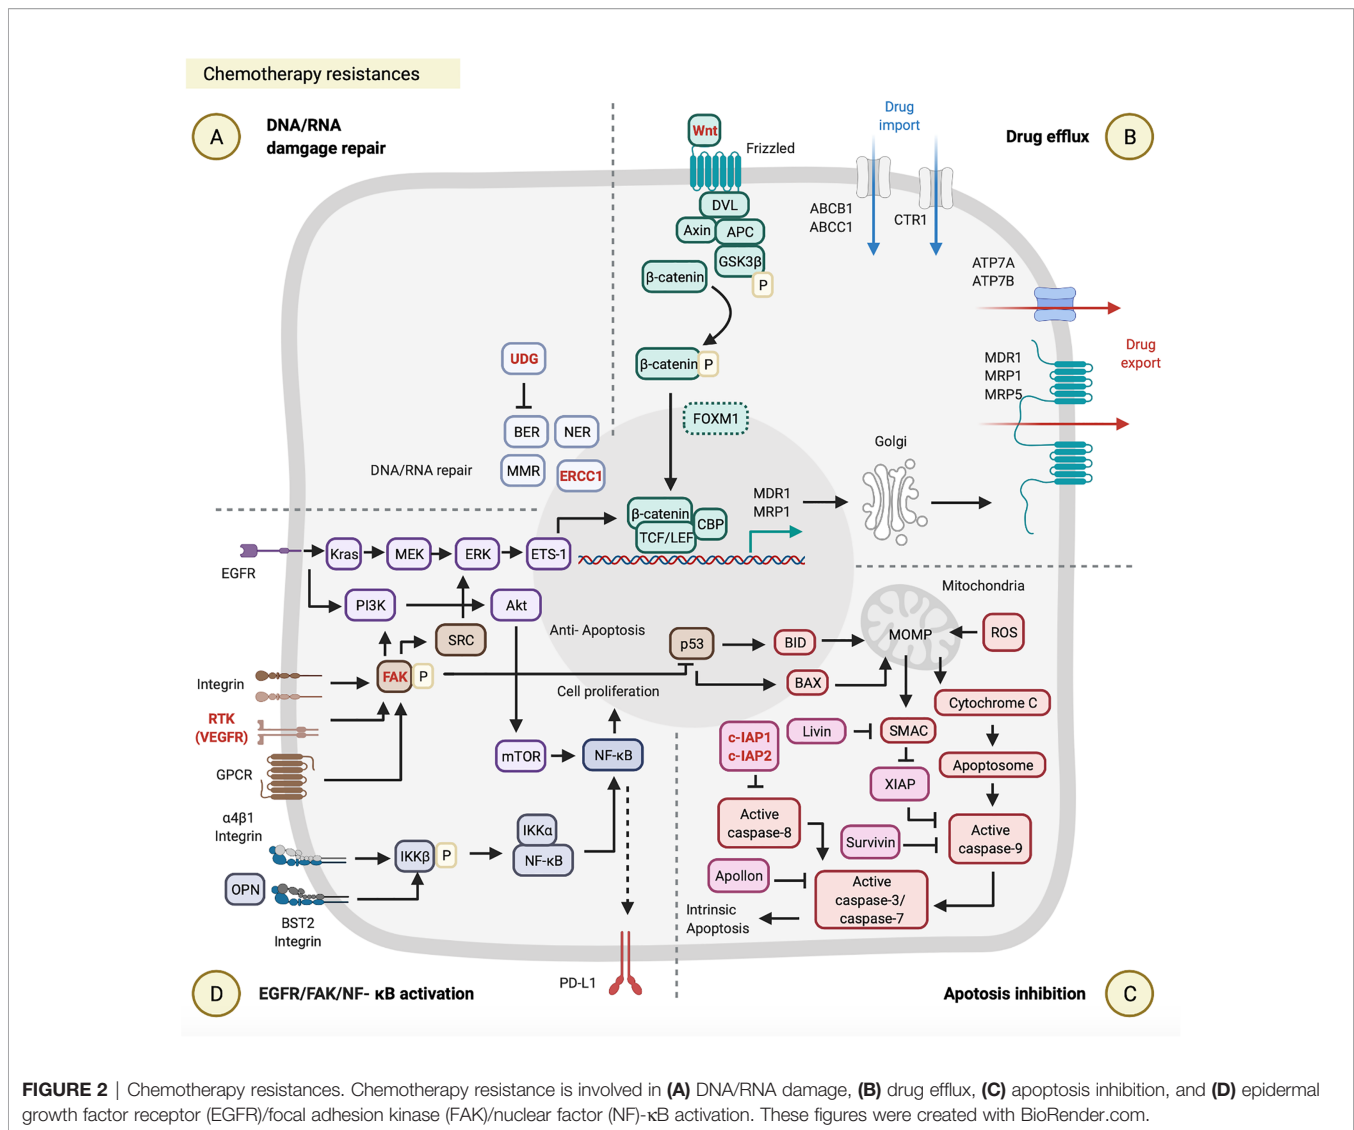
Chemotherapy resistances

A DNA/RNA damgage repair

B Drug efflux

Wnt
Frizzled
DVL
Axin
APC
GSK3β
P
β-catenin
β-catenin P
FOXM1
β-catenin
CBP
TCF/LEF

Drug import
ABCB1
ABCC1
CTR1
ATP7A
ATP7B
Drug export
MDR1
MRP1
MRP5
Golgi
MDR1
MRP1

UDG
BER
NER
MMR
ERCC1
DNA/RNA repair

EGFR
Kras
MEK
ERK
ETS-1
PI3K
Akt
SRC
FAK
P
Integrin
RTK (VEGFR)
GPCR
α4β1 Integrin
OPN
BST2 Integrin
IKKβ
P
IKKα
NF-κB
mTOR
NF-κB
PD-L1
Anti- Apoptosis
Cell proliferation
p53
BID
BAX
MOMP
ROS
Mitochondria
Cytochrome C
Apoptosome
SMAC
Livin
c-IAP1
c-IAP2
XIAP
Active caspase-8
Survivin
Active caspase-9
Apollon
Active caspase-3/ caspase-7
Intrinsic Apoptosis

D EGFR/FAK/NF- κB activation

Apoptosis inhibition C

FIGURE 2 | Chemotherapy resistances. Chemotherapy resistance is involved in (A) DNA/RNA damage, (B) drug efflux, (C) apoptosis inhibition, and (D) epidermal growth factor receptor (EGFR)/focal adhesion kinase (FAK)/nuclear factor (NF)-κB activation. These figures were created with BioRender.com.